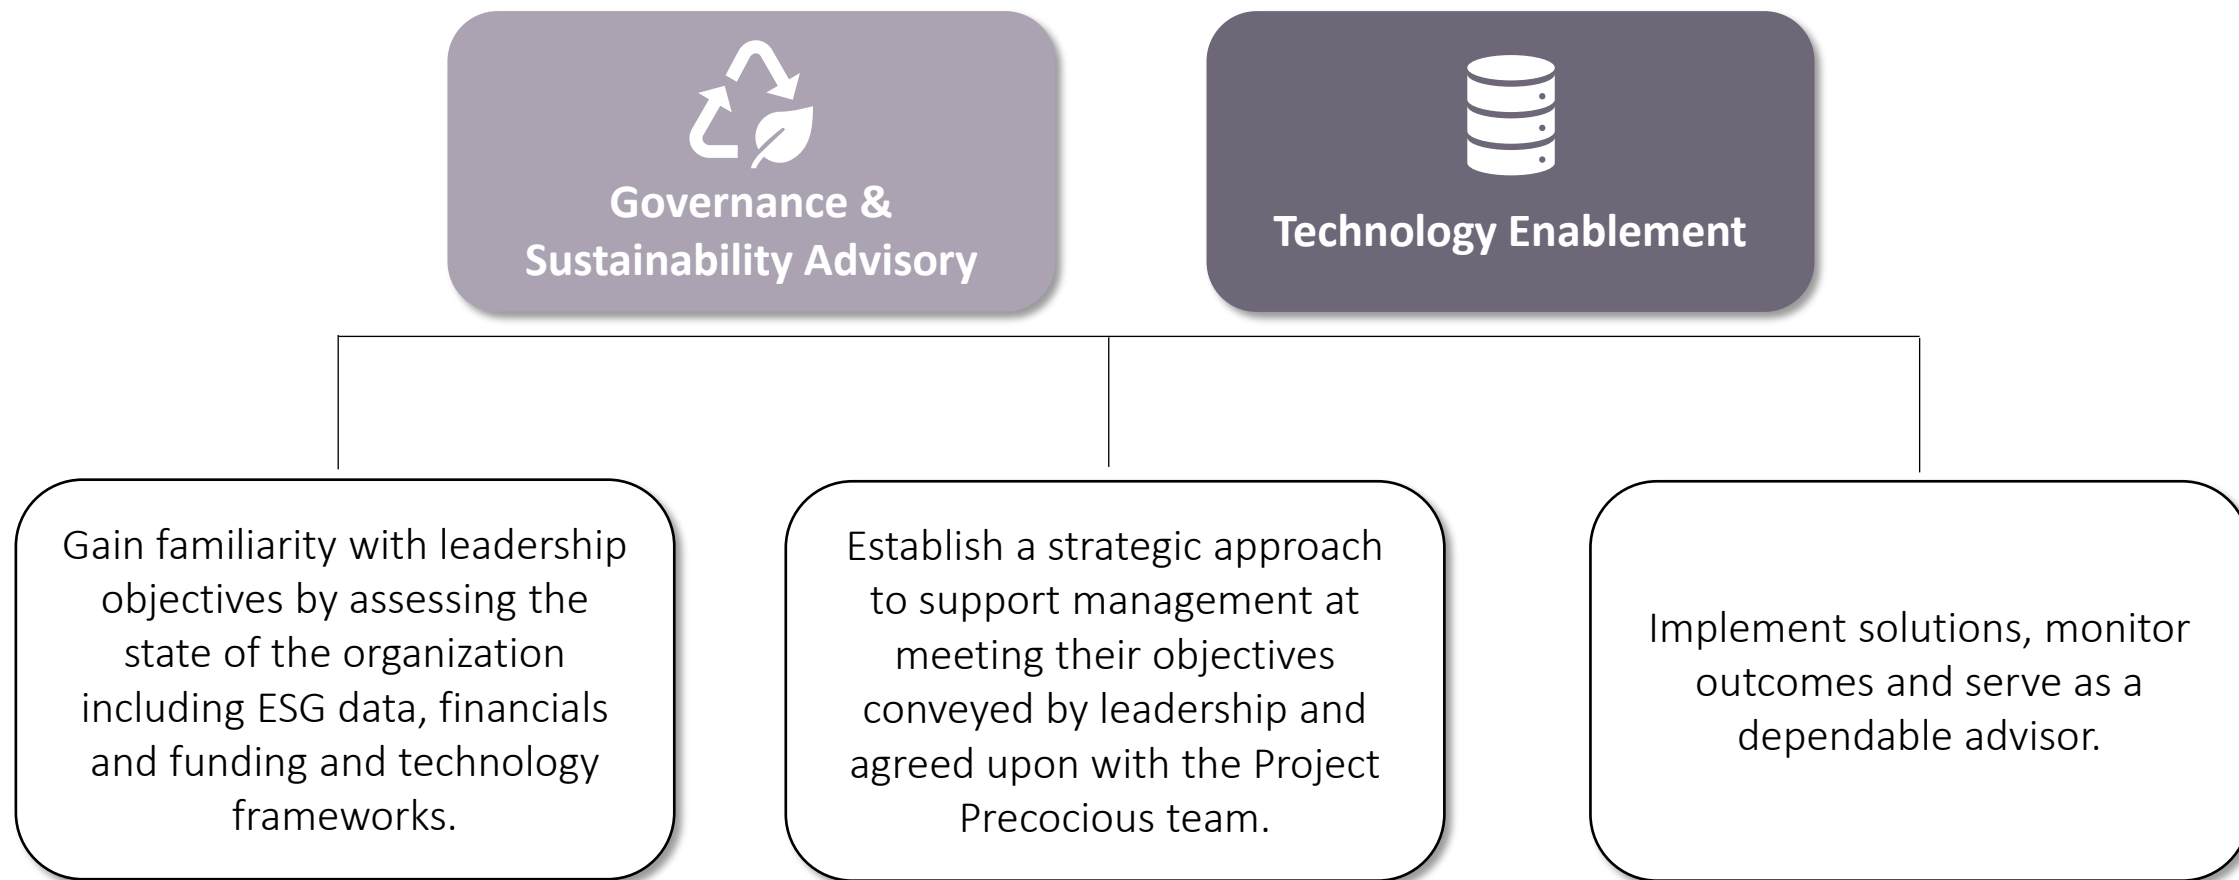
Governance & Sustainability Advisory

Technology Enablement

Gain familiarity with leadership objectives by assessing the state of the organization including ESG data, financials and funding and technology frameworks.

Establish a strategic approach to support management at meeting their objectives conveyed by leadership and agreed upon with the Project Precocious team.

Implement solutions, monitor outcomes and serve as a dependable advisor.